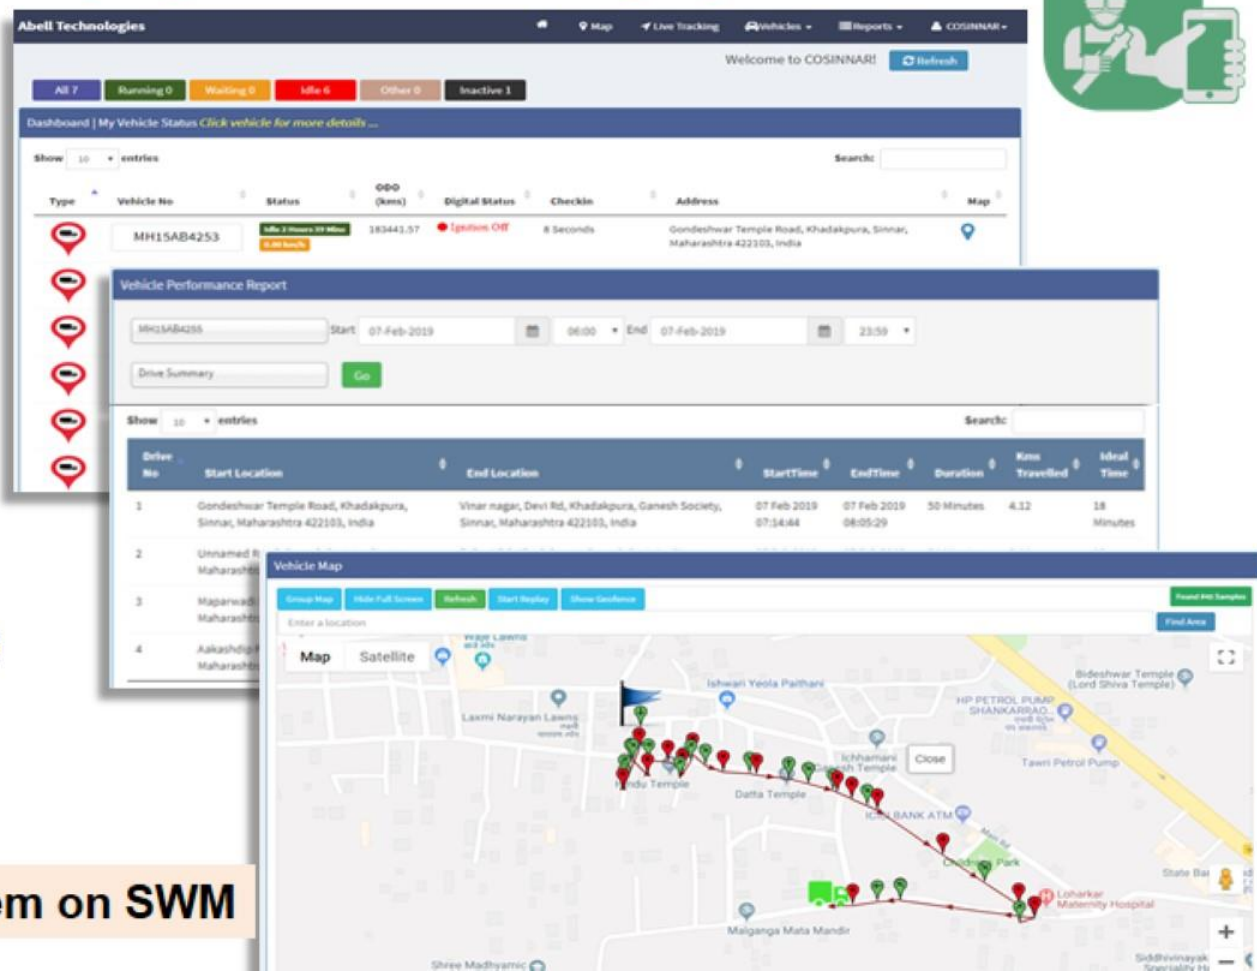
Abell Technologies

Map Live Tracking Vehicles Reports COSINNAR

Welcome to COSINNAR! Refresh

All 7 Running 0 Waiting 0 Idle 6 Other 0 Inactive 1

Dashboard | My Vehicle Status Click vehicle for more details ...

Show 10 entries Search:

| Type | Vehicle No | Status | ODO (kms) | Digital Status | Checkin | Address | Map |
|---|---|---|---|---|---|---|---|
| | MH15AB4253 | Idle 2 Hours 39 Mins 0.00 km/h | 183441.57 | Ignition Off | 8 Seconds | Gondeshwar Temple Road, Khadakpura, Sinnar, Maharashtra 422103, India | |

Vehicle Performance Report

MH15AB4253 Start 07-Feb-2019 06:00 End 07-Feb-2019 23:59

Drive Summary Go

Show 10 entries Search:

| Drive No | Start Location | End Location | StartTime | EndTime | Duration | Kms Travelled | Ideal Time |
|---|---|---|---|---|---|---|---|
| 1 | Gondeshwar Temple Road, Khadakpura, Sinnar, Maharashtra 422103, India | Vinar nagar, Devi Rd, Khadakpura, Ganesh Society, Sinnar, Maharashtra 422103, India | 07 Feb 2019 07:14:44 | 07 Feb 2019 08:05:29 | 50 Minutes | 4.12 | 18 Minutes |
| 2 | Unnamed R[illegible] Maharasht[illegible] | | | | | | |
| 3 | Maparwadi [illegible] Maharasht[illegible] | | | | | | |
| 4 | Aakashdip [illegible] Maharasht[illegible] | | | | | | |

Vehicle Map

Group Map Hide Full Screen Refresh Start Replay Show Geofence Found 44 Samples

Enter a location Find Area

Map Satellite

Ishwari Yeola Paithani
Laxmi Narayan Lawns
Bideshwar Temple (Lord Shiva Temple)
HP PETROL PUMP SHANKARRAO...
Ichhamani Ganesh Temple
Close
Tawri Petrol Pump
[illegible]ndu Temple
Datta Temple
ICICI BANK ATM
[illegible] Park
Loharkar Maternity Hospital
State Ba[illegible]
Malganga Mata Mandir
Shree Madhyamic
Siddhivinayak Speciality H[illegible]

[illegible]em on SWM